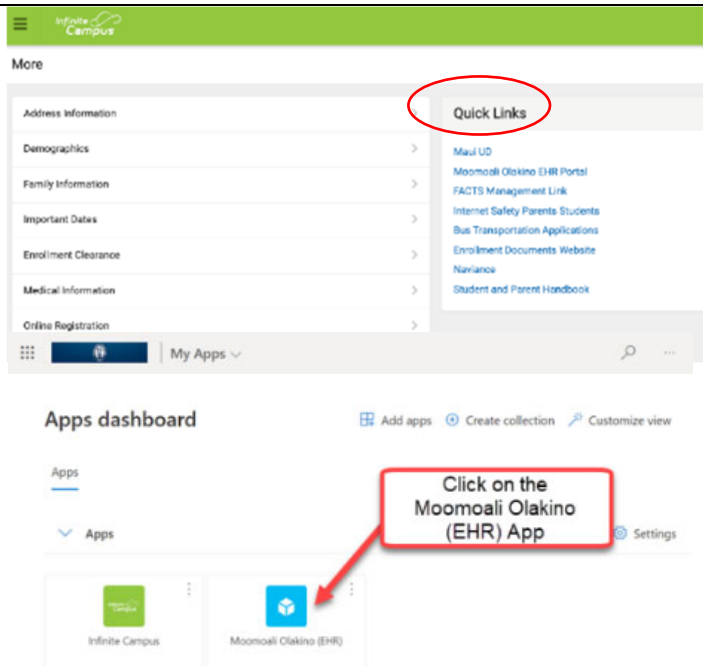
Infinite Campus

More

Address Information
Demographics
Family Information
Important Dates
Enrollment Clearance
Medical Information
Online Registration

Quick Links

Maui UD
Moomoali Olakino EHR Portal
FACTS Management Link
Internet Safety Parents Students
Bus Transportation Applications
Enrollment Documents Website
Naviance
Student and Parent Handbook

My Apps

Apps dashboard

Add apps
Create collection
Customize view

Apps

Apps

Click on the Moomoali Olakino (EHR) App

Settings

Infinite Campus

Infinite Campus

Moomoali Olakino (EHR)